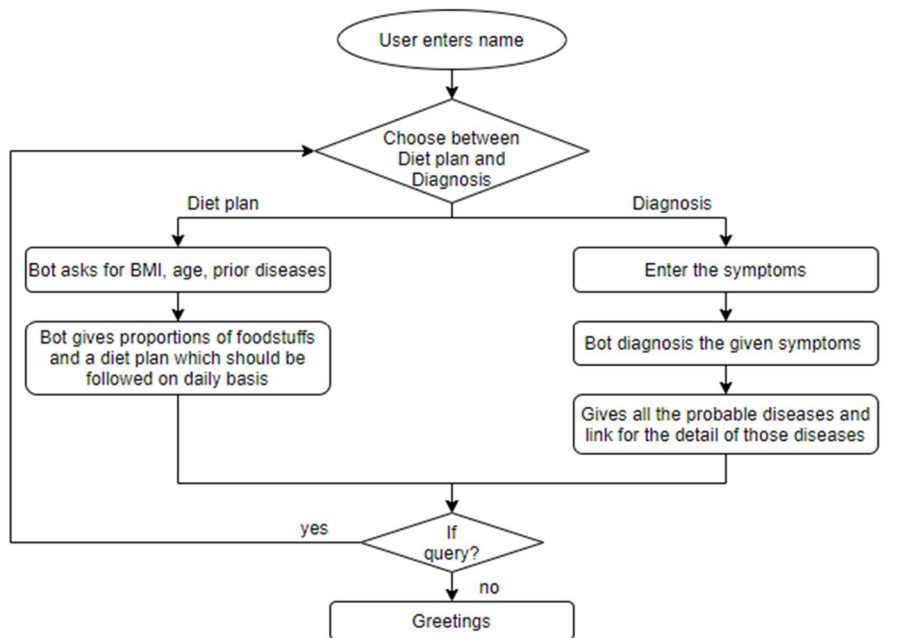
User enters name

Choose between Diet plan and Diagnosis

Diet plan

Diagnosis

Bot asks for BMI, age, prior diseases

Bot gives proportions of foodstuffs and a diet plan which should be followed on daily basis

Enter the symptoms

Bot diagnosis the given symptoms

Gives all the probable diseases and link for the detail of those diseases

yes

If query?

no

Greetings